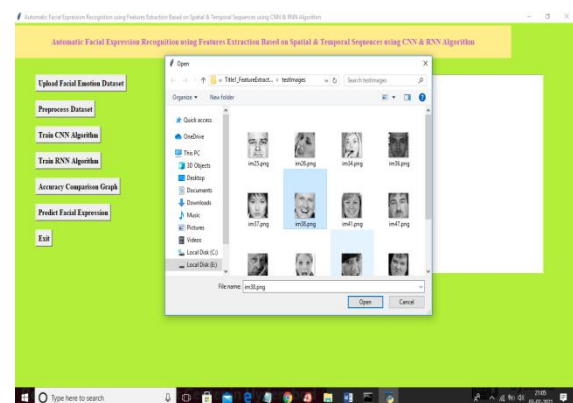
Automatic Facial Expression Recognition using Features Extraction Based on Spatial & Temporal Sequences using CNN & RNN Algorithm

Automatic Facial Expression Recognition using Features Extraction Based on Spatial & Temporal Sequences using CNN & RNN Algorithm

Upload Facial Emotion Dataset

Preprocess Dataset

Train CNN Algorithm

Train RNN Algorithm

Accuracy Comparison Graph

Predict Facial Expression

Exit

Open

« Title1_FeatureExtract... › testimages

Search testimages

Organize ▾ New folder

Quick access
OneDrive
This PC
3D Objects
Desktop
Documents
Downloads
Music
Pictures
Videos
Local Disk (C:)
Local Disk (E:)

im25.png
im26.png
im34.png
im36.png
im37.png
im38.png
im41.png
im47.png

File name: im38.png

Open
Cancel

Type here to search

21:05
05-03-2021